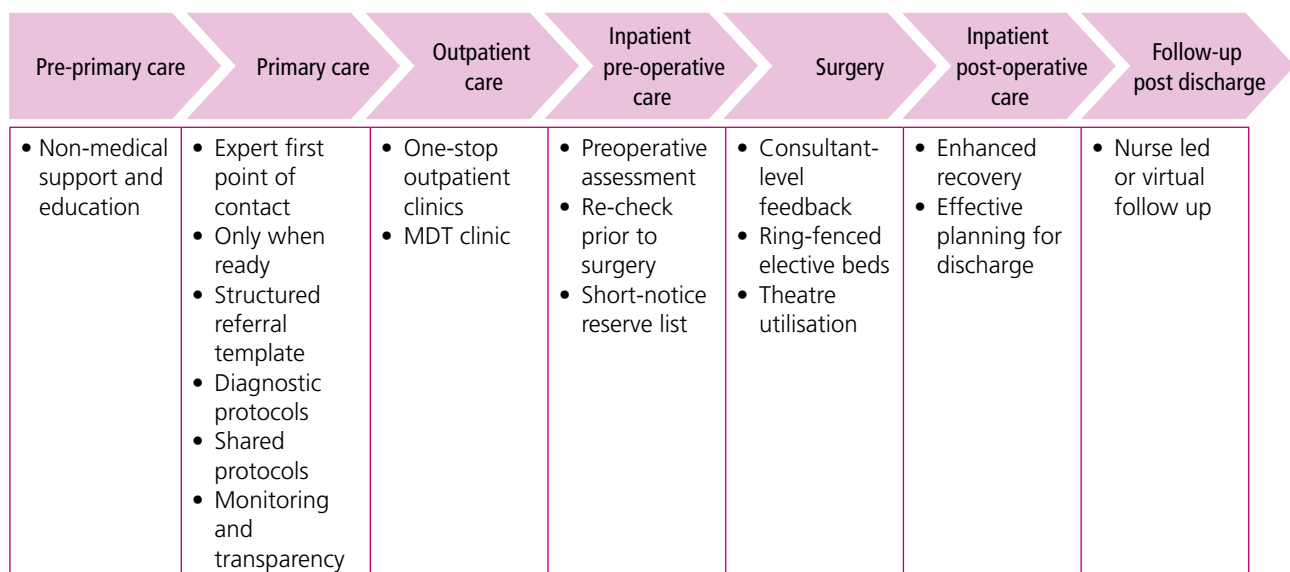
| Pre-primary care | Primary care | Outpatient care | Inpatient pre-operative care | Surgery | Inpatient post-operative care | Follow-up post discharge |
|---|---|---|---|---|---|---|
| • Non-medical support and education | • Expert first point of contact<br>• Only when ready<br>• Structured referral template<br>• Diagnostic protocols<br>• Shared protocols<br>• Monitoring and transparency | • One-stop outpatient clinics<br>• MDT clinic | • Preoperative assessment<br>• Re-check prior to surgery<br>• Short-notice reserve list | • Consultant-level feedback<br>• Ring-fenced elective beds<br>• Theatre utilisation | • Enhanced recovery<br>• Effective planning for discharge | • Nurse led or virtual follow up |